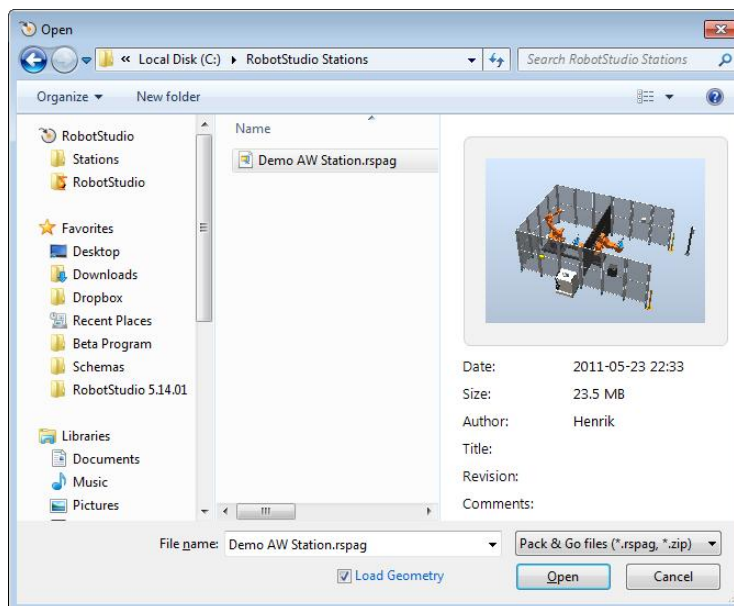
Open

« Local Disk (C:) ▸ RobotStudio Stations

Search RobotStudio Stations

Organize ▾ New folder

RobotStudio
Stations
RobotStudio

Favorites
Desktop
Downloads
Dropbox
Recent Places
Beta Program
Schemas
RobotStudio 5.14.01

Libraries
Documents
Music
Pictures

Name

Demo AW Station.rspag

Date: 2011-05-23 22:33
Size: 23.5 MB
Author: Henrik
Title:
Revision:
Comments:

File name: Demo AW Station.rspag

Pack & Go files (*.rspag, *.zip)

Load Geometry

Open

Cancel